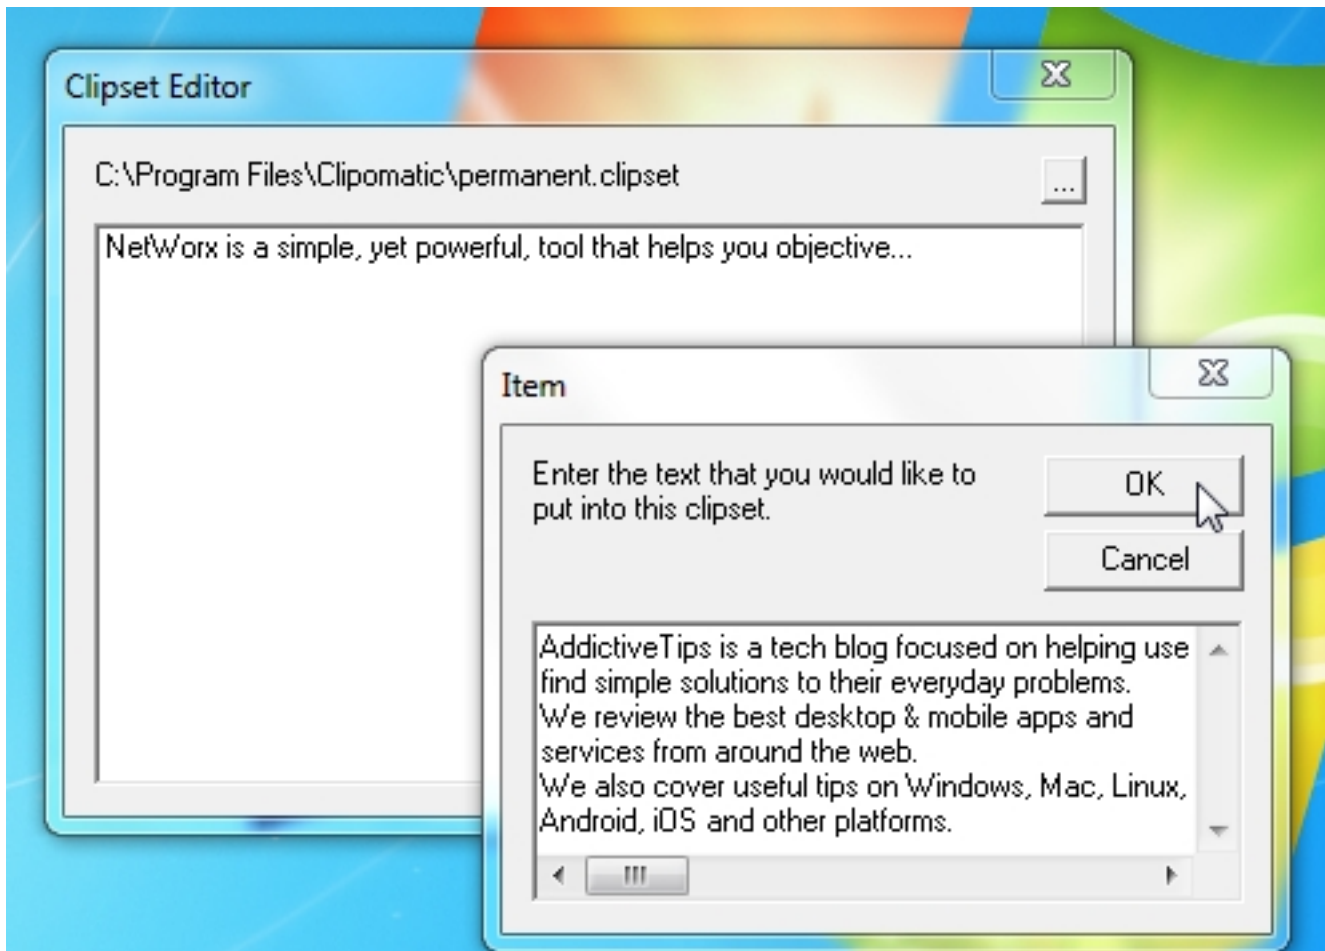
Clipset Editor

C:\Program Files\Clipomatic\permanent.clipset

...

NetWorx is a simple, yet powerful, tool that helps you objective...

Item

Enter the text that you would like to put into this clipset.

OK

Cancel

AddictiveTips is a tech blog focused on helping use
find simple solutions to their everyday problems.
We review the best desktop & mobile apps and
services from around the web.
We also cover useful tips on Windows, Mac, Linux,
Android, iOS and other platforms.